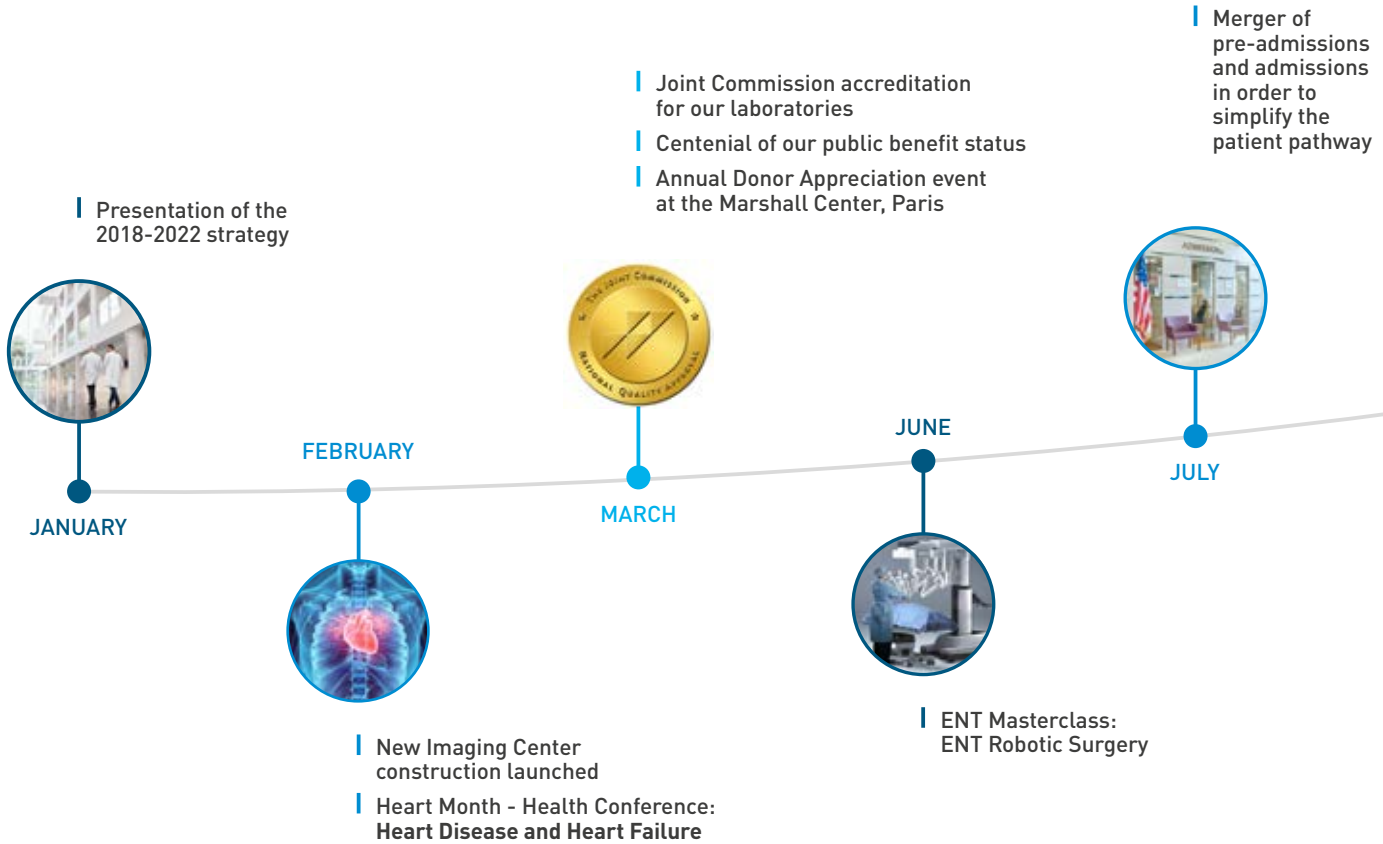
Merger of pre-admissions and admissions in order to simplify the patient pathway

Joint Commission accreditation for our laboratories

Centenial of our public benefit status

Annual Donor Appreciation event at the Marshall Center, Paris

Presentation of the 2018-2022 strategy

THE JOINT COMMISSION
NATIONAL QUALITY APPROVAL

ADMISSIONS

FEBRUARY

JUNE

JULY

JANUARY

MARCH

ENT Masterclass: ENT Robotic Surgery

New Imaging Center construction launched

Heart Month - Health Conference: **Heart Disease and Heart Failure**